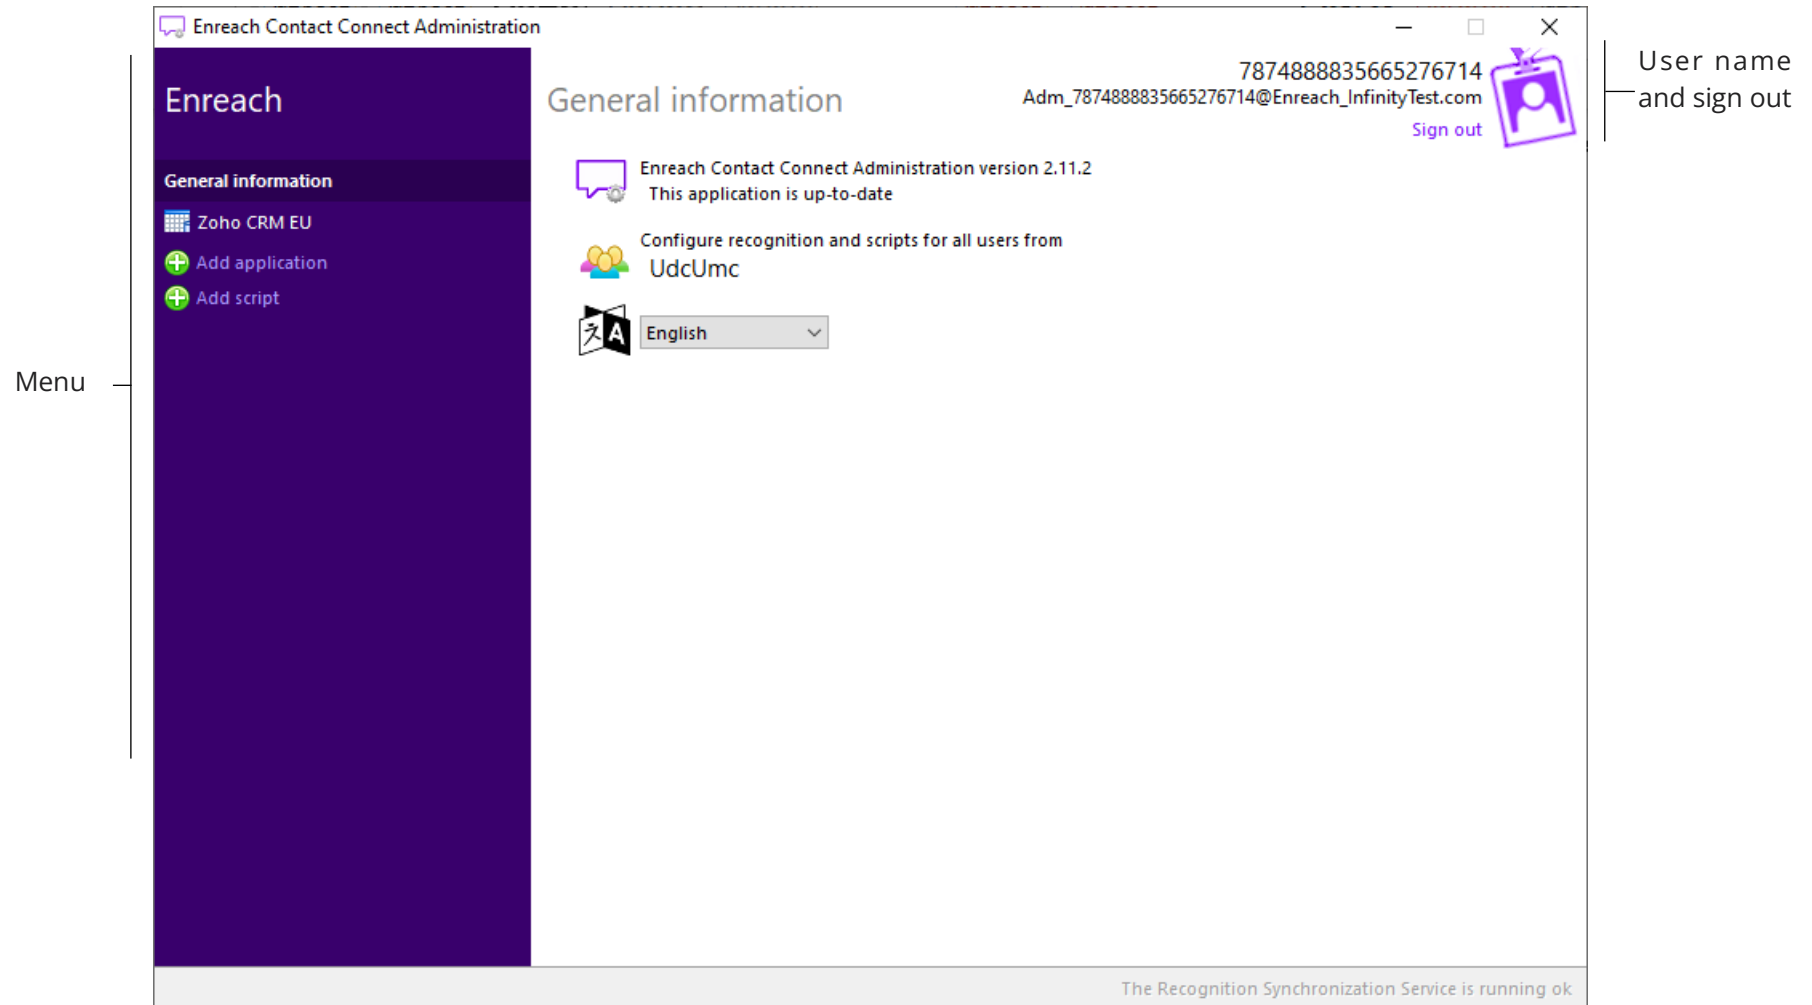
Enreach Contact Connect Administration

Enreach

General information

Zoho CRM EU

Add application

Add script

Menu

General information

7874888835665276714
Adm_7874888835665276714@Enreach_InfinityTest.com
Sign out

User name and sign out

Enreach Contact Connect Administration version 2.11.2
This application is up-to-date

Configure recognition and scripts for all users from
UdcUmc

English

The Recognition Synchronization Service is running ok